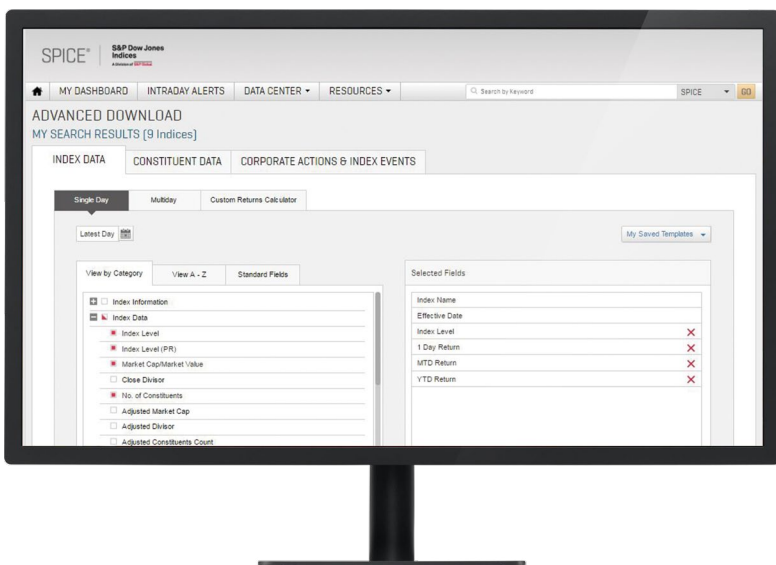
SPICE® | S&P Dow Jones Indices
A Division of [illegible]

MY DASHBOARD INTRADAY ALERTS DATA CENTER ▾ RESOURCES ▾ Search by Keyword SPICE ▾ GO

ADVANCED DOWNLOAD
MY SEARCH RESULTS (9 Indices)

INDEX DATA CONSTITUENT DATA CORPORATE ACTIONS & INDEX EVENTS

Single Day Multiday Custom Returns Calculator

Latest Day

My Saved Templates ▾

View by Category View A - Z Standard Fields

Index Information
Index Data
Index Level
Index Level (PR)
Market Cap/Market Value
Close Divisor
No. of Constituents
Adjusted Market Cap
Adjusted Divisor
Adjusted Constituents Count

Selected Fields

Index Name
Effective Date
Index Level
1 Day Return
MTD Return
YTD Return